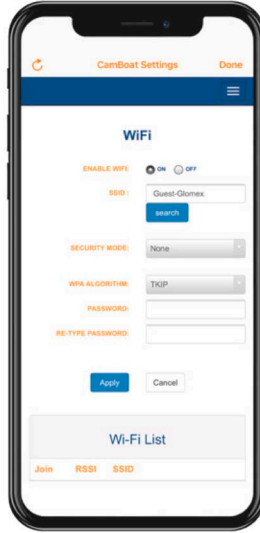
CamBoat Settings
Done

WiFi

ENABLE WIFI: ON OFF
SSID: Guest-Glomex
search

SECURITY MODE: None

WPA ALGORITHM: TKIP

PASSWORD:

RE-TYPE PASSWORD:

Apply
Cancel

Wi-Fi List

| Join | RSSI | SSID |
|---|---|---|